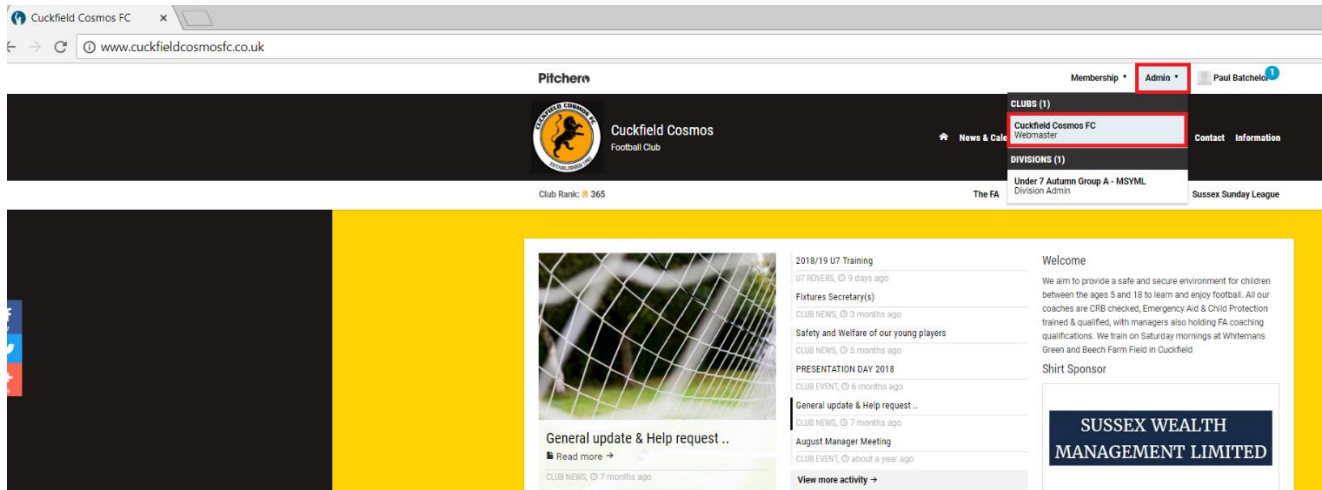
Cuckfield Cosmos FC ×

www.cuckfieldcosmosfc.co.uk

Pitchero

Membership ▾ Admin ▾ Paul Batchelor 1

CLUBS (1)

Cuckfield Cosmos FC
Webmaster

DIVISIONS (1)

Under 7 Autumn Group A - MSYML
Division Admin

Cuckfield Cosmos
Football Club

News & Cale

Contact Information

Club Rank: 365

The FA

Sussex Sunday League

General update & Help request ..
Read more →
CLUB NEWS, 7 months ago

2018/19 U7 Training
U7 ROVERS, 9 days ago
Fixtures Secretary(s)
CLUB NEWS, 3 months ago
Safety and Welfare of our young players
CLUB NEWS, 5 months ago
PRESENTATION DAY 2018
CLUB EVENT, 6 months ago
General update & Help request ..
CLUB NEWS, 7 months ago
August Manager Meeting
CLUB EVENT, about a year ago
View more activity →

Welcome

We aim to provide a safe and secure environment for children between the ages 5 and 18 to learn and enjoy football. All our coaches are CRB checked, Emergency Aid & Child Protection trained & qualified, with managers also holding FA coaching qualifications. We train on Saturday mornings at Whitemans Green and Beech Farm Field in Cuckfield

Shirt Sponsor

SUSSEX WEALTH MANAGEMENT LIMITED